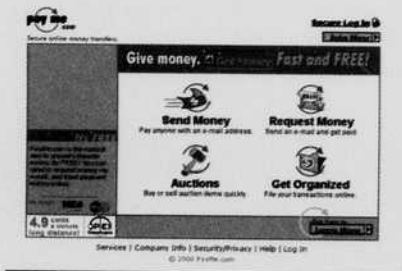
pay me .com

Secure online money transfers

Secure Log In

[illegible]

Give money. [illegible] Fast and FREE!

Send Money
Pay anyone with an e-mail address.

Request Money
Send an e-mail and get paid.

Auctions
Buy or sell auction items quickly.

Get Organized
File your transactions online.

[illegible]

4.9 cents a minute long distance!

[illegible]

Services | Company Info | Security/Privacy | Help | Log In

© 2000 PayMe.com